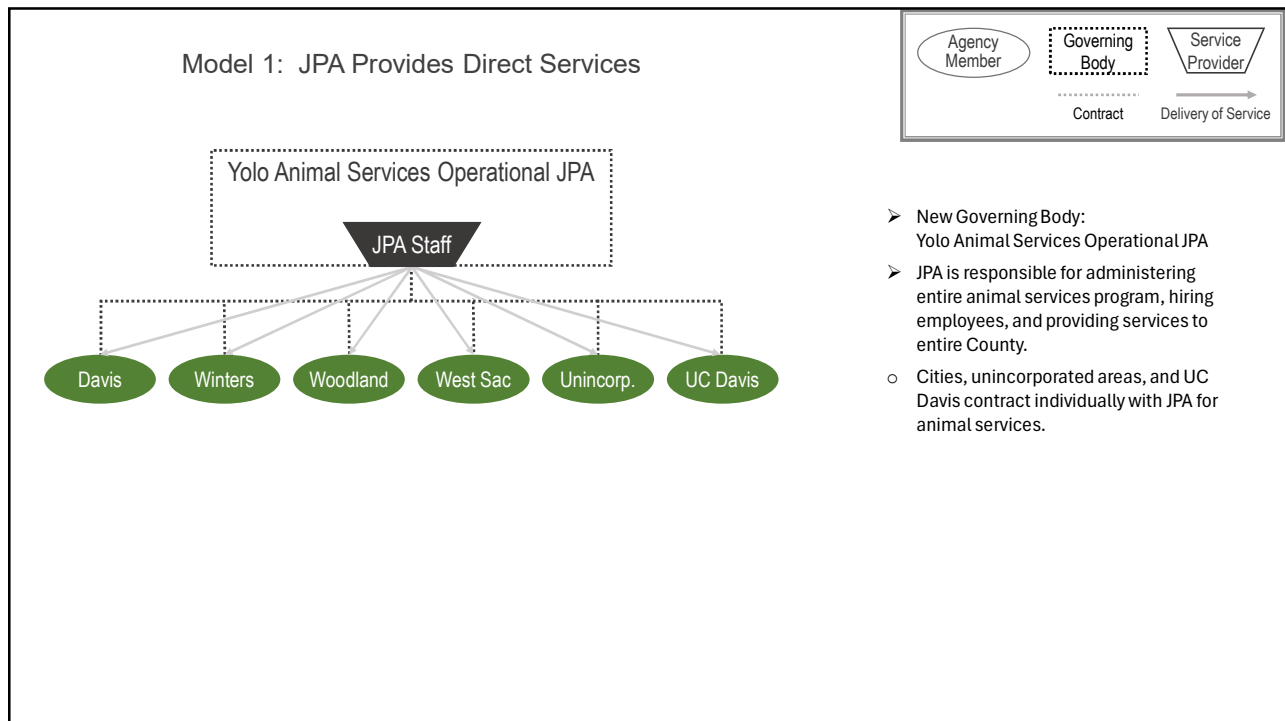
Model 1: JPA Provides Direct Services

Agency Member

Governing Body

Service Provider

Contract

Delivery of Service

Yolo Animal Services Operational JPA

JPA Staff

Davis

Winters

Woodland

West Sac

Unincorp.

UC Davis

➢ New Governing Body: Yolo Animal Services Operational JPA

➢ JPA is responsible for administering entire animal services program, hiring employees, and providing services to entire County.

○ Cities, unincorporated areas, and UC Davis contract individually with JPA for animal services.